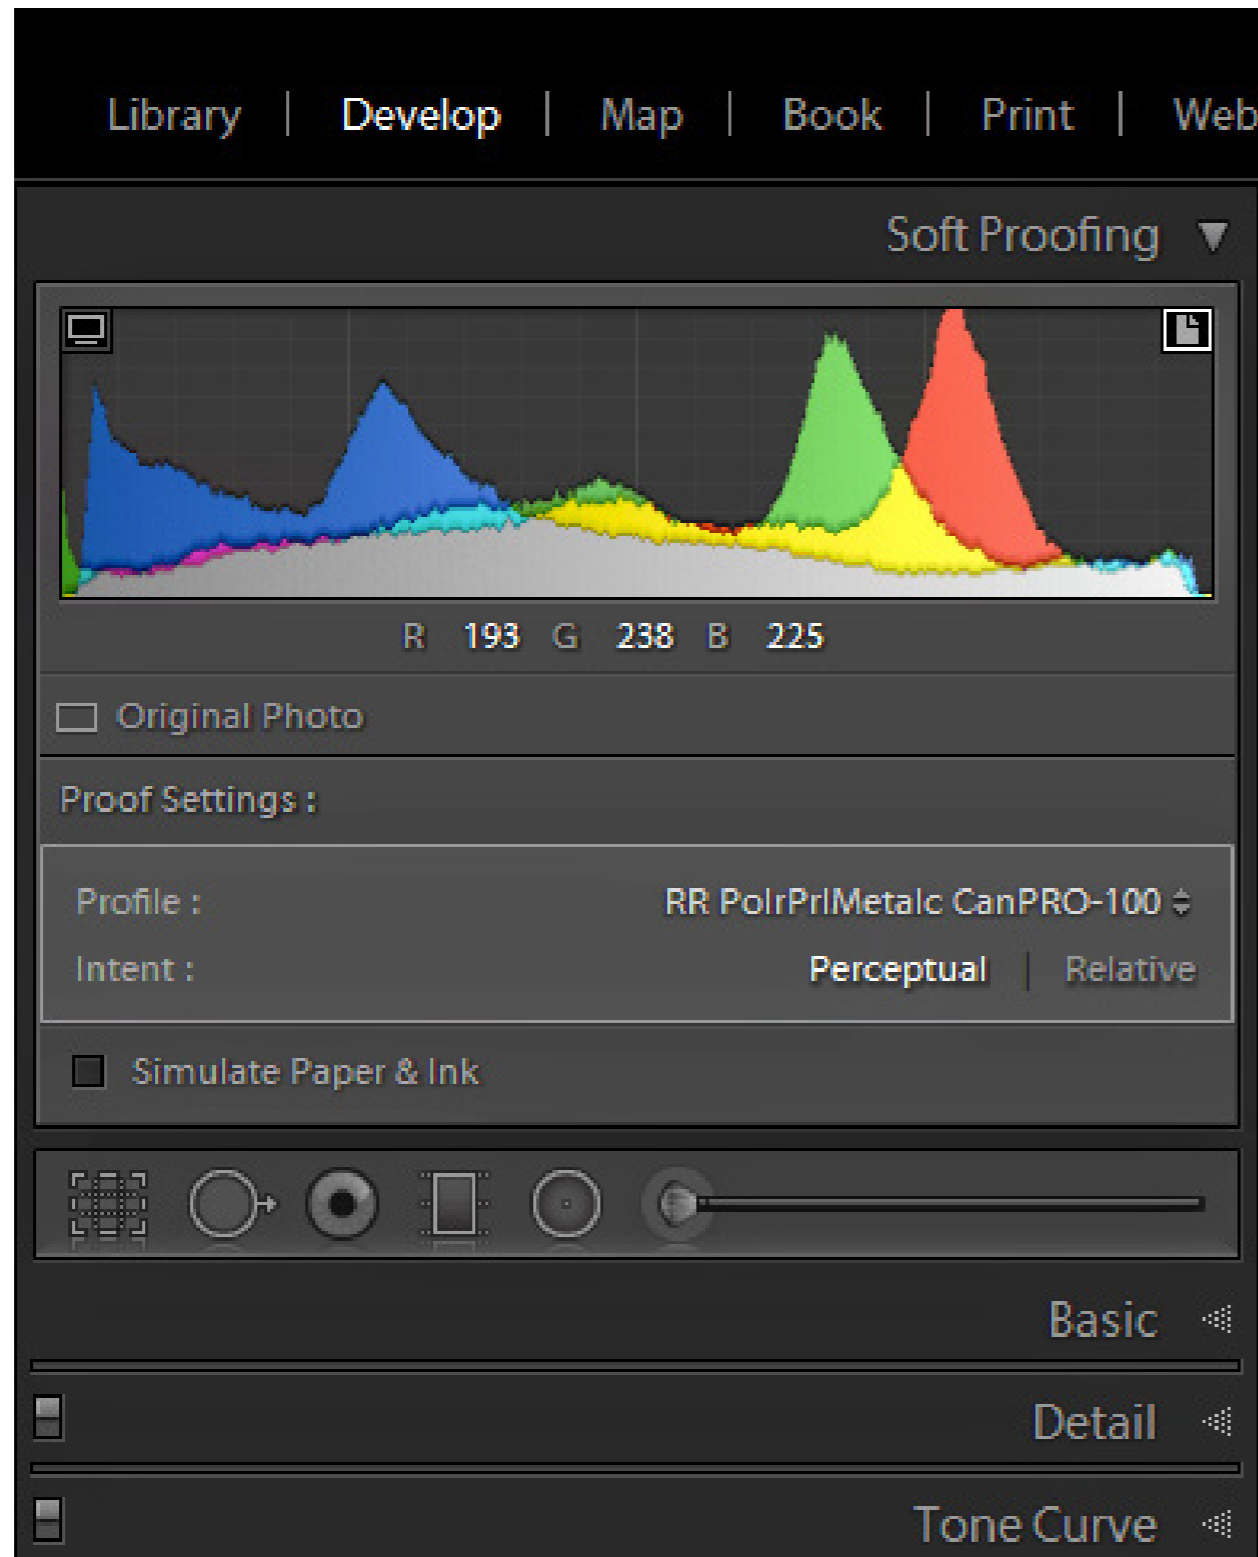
Library | Develop | Map | Book | Print | Web

Soft Proofing

R 193 G 238 B 225

Original Photo

Proof Settings :

Profile : RR PolrPrlMetalc CanPRO-100

Intent : Perceptual | Relative

Simulate Paper & Ink

Basic

Detail

Tone Curve